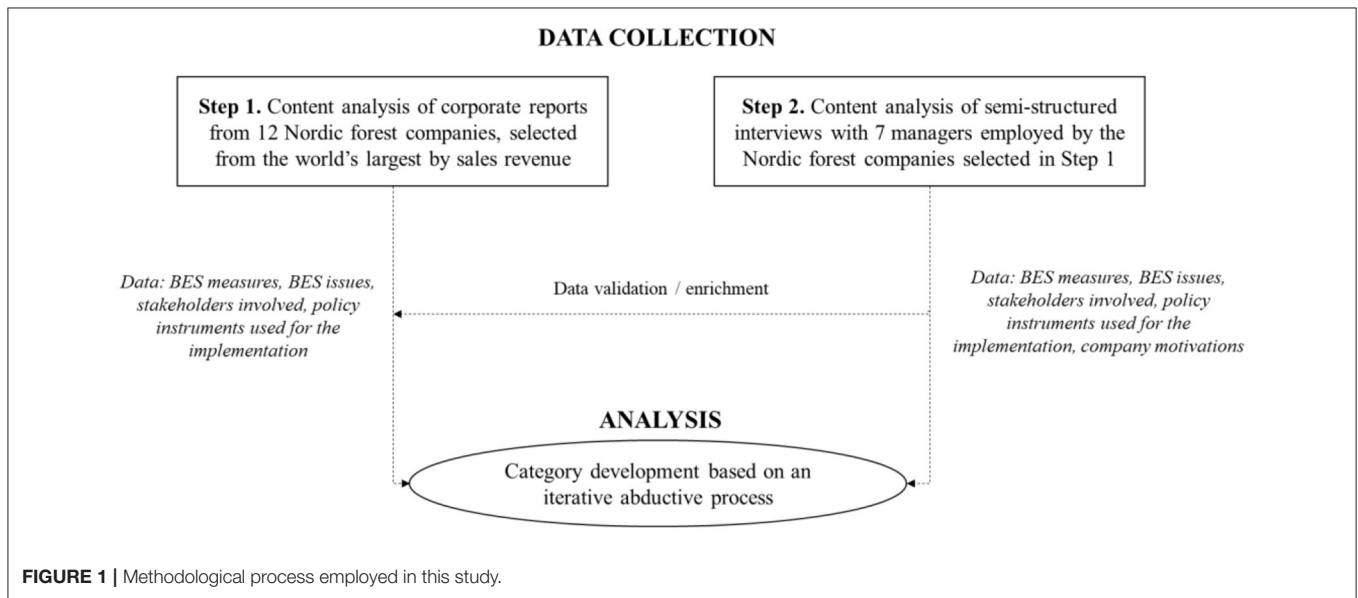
DATA COLLECTION

**Step 1.** Content analysis of corporate reports from 12 Nordic forest companies, selected from the world's largest by sales revenue

**Step 2.** Content analysis of semi-structured interviews with 7 managers employed by the Nordic forest companies selected in Step 1

*Data: BES measures, BES issues, stakeholders involved, policy instruments used for the implementation*

Data validation / enrichment

*Data: BES measures, BES issues, stakeholders involved, policy instruments used for the implementation, company motivations*

ANALYSIS

Category development based on an iterative abductive process

**FIGURE 1 |** Methodological process employed in this study.